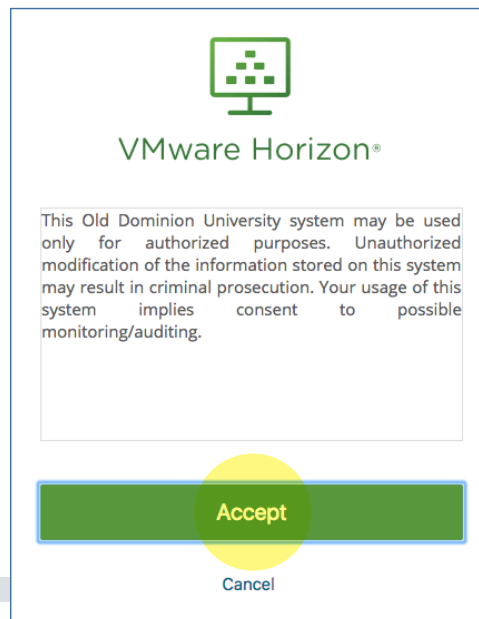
VMware Horizon®

This Old Dominion University system may be used only for authorized purposes. Unauthorized modification of the information stored on this system may result in criminal prosecution. Your usage of this system implies consent to possible monitoring/auditing.

Accept

Cancel